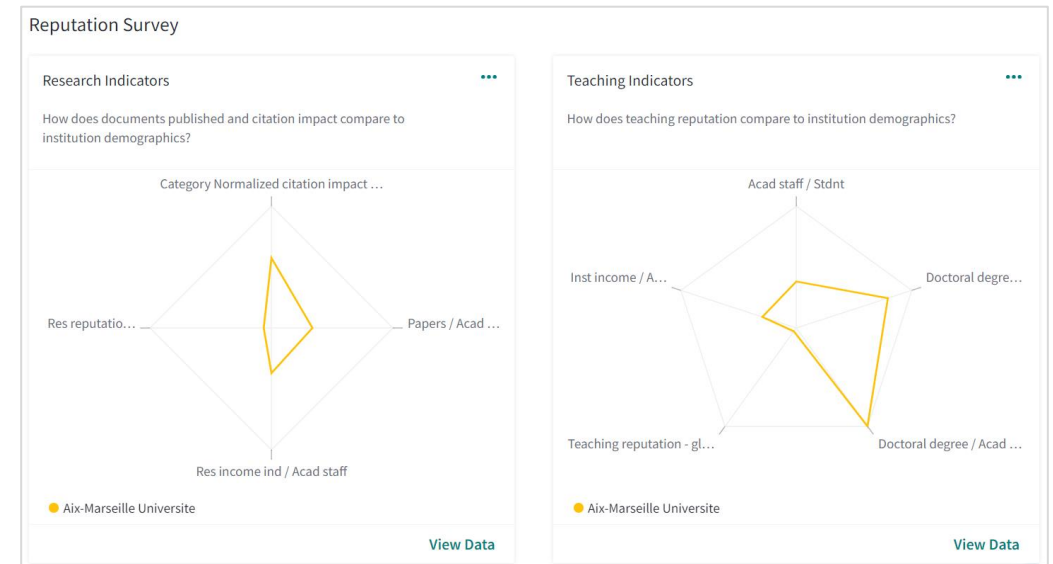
Reputation Survey

Research Indicators

•••

How does documents published and citation impact compare to institution demographics?

Category Normalized citation impact ...

Res reputatio...

Papers / Acad ...

Res income ind / Acad staff

Aix-Marseille Universite

View Data

Teaching Indicators

•••

How does teaching reputation compare to institution demographics?

Acad staff / Stdnt

Inst income / A...

Doctoral degre...

Teaching reputation - gl...

Doctoral degree / Acad ...

Aix-Marseille Universite

View Data